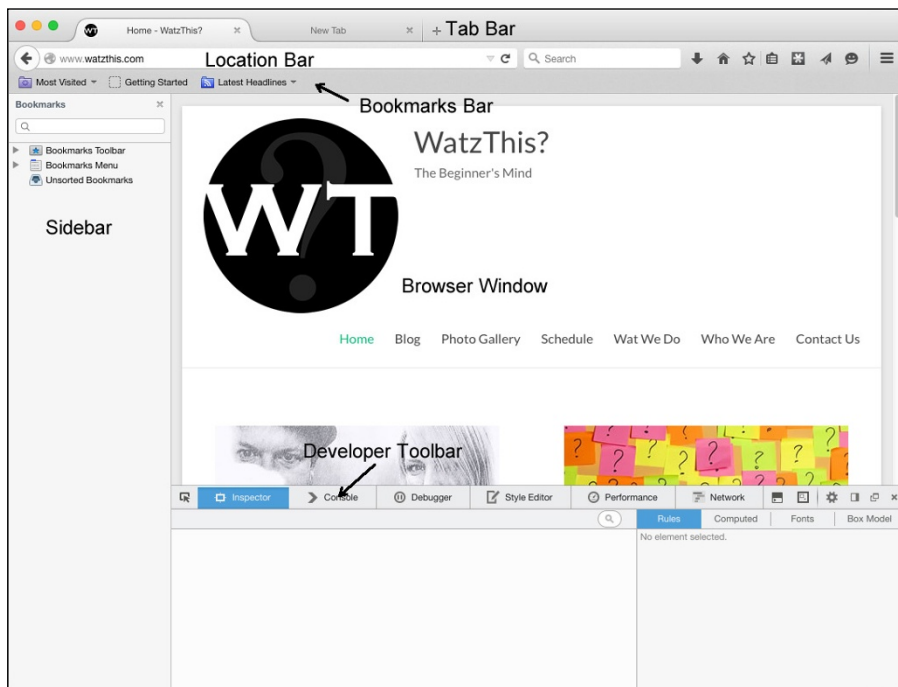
Home - WatzThis? ×

New Tab ×

+ Tab Bar

www.watzthis.com

Location Bar

Search

Most Visited

Getting Started

Latest Headlines

Bookmarks Bar

Bookmarks ×

Bookmarks Toolbar

Bookmarks Menu

Unsorted Bookmarks

Sidebar

WT

WatzThis?

The Beginner's Mind

Browser Window

Home Blog Photo Gallery Schedule Wat We Do Who We Are Contact Us

Developer Toolbar

Inspector

Console

Debugger

Style Editor

Performance

Network

Rules

Computed

Fonts

Box Model

No element selected.